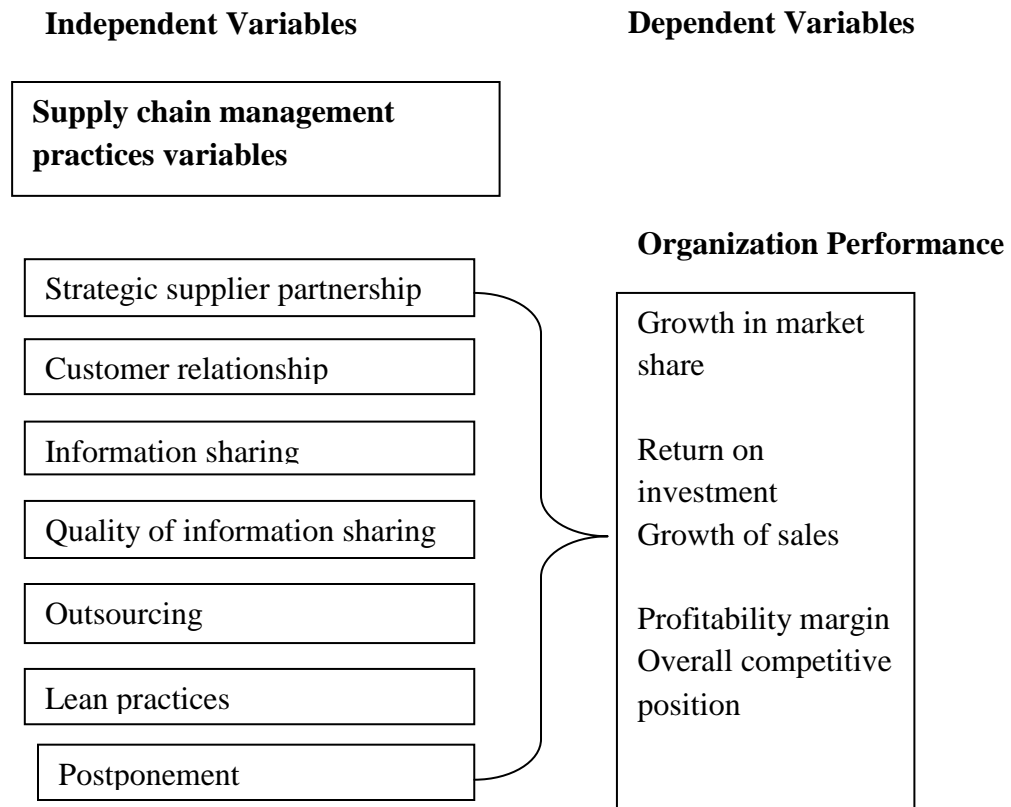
Independent Variables

Dependent Variables

Supply chain management practices variables

Organization Performance

Strategic supplier partnership

Customer relationship

Information sharing

Quality of information sharing

Outsourcing

Lean practices

Postponement

Growth in market share

Return on investment
Growth of sales

Profitability margin
Overall competitive position